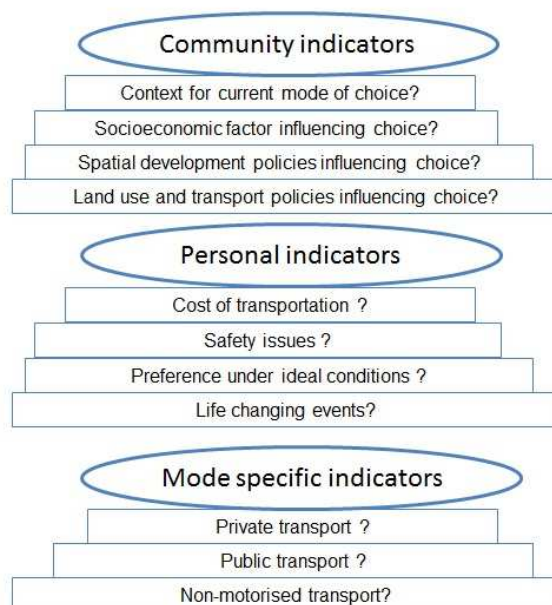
Community indicators

Context for current mode of choice?

Socioeconomic factor influencing choice?

Spatial development policies influencing choice?

Land use and transport policies influencing choice?

Personal indicators

Cost of transportation ?

Safety issues ?

Preference under ideal conditions ?

Life changing events?

Mode specific indicators

Private transport ?

Public transport ?

Non-motorised transport?